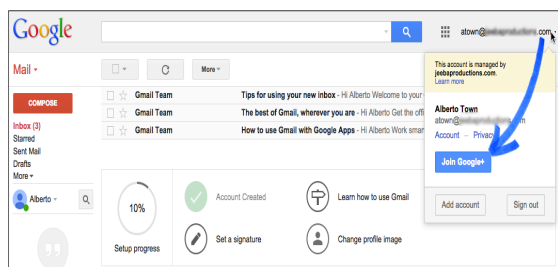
Google

Mail

More

COMPOSE

Inbox (3)
Starred
Sent Mail
Drafts
More

Alberto

Gmail Team Tips for using your new inbox - Hi Alberto Welcome to your
Gmail Team The best of Gmail, wherever you are - Hi Alberto Get the offi
Gmail Team How to use Gmail with Google Apps - Hi Alberto Work smar

10%
Setup progress

Account Created
Learn how to use Gmail
Set a signature
Change profile image

atown@jeebaproductions.com

This account is managed by jeebaproductions.com.
Learn more

Alberto Town
atown@jeebaproductions.com
Account – Privacy

Join Google+

Add account
Sign out